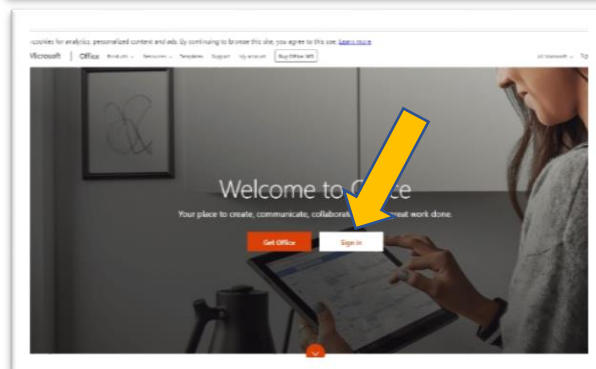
cookies for analytics, personalized content and ads. By continuing to browse this site, you agree to this use. Learn more

Microsoft | Office Products Resources Templates Support My account Buy Office 365 All Microsoft Sign

Welcome to O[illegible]

Your place to create, communicate, collaborat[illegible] great work done.

Get Office Sign in